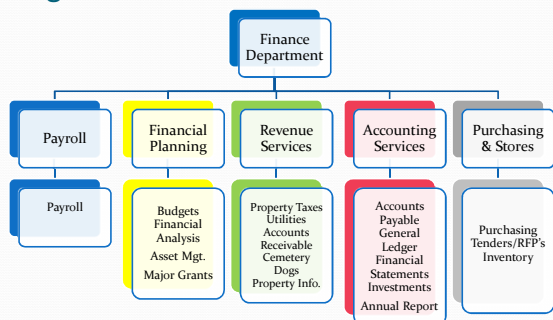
Finance Department

Payroll

Payroll

Financial Planning

Budgets
Financial Analysis
Asset Mgt.
Major Grants

Revenue Services

Property Taxes
Utilities
Accounts Receivable
Cemetery
Dogs
Property Info.

Accounting Services

Accounts Payable
General Ledger
Financial Statements
Investments
Annual Report

Purchasing & Stores

Purchasing
Tenders/RFP's
Inventory